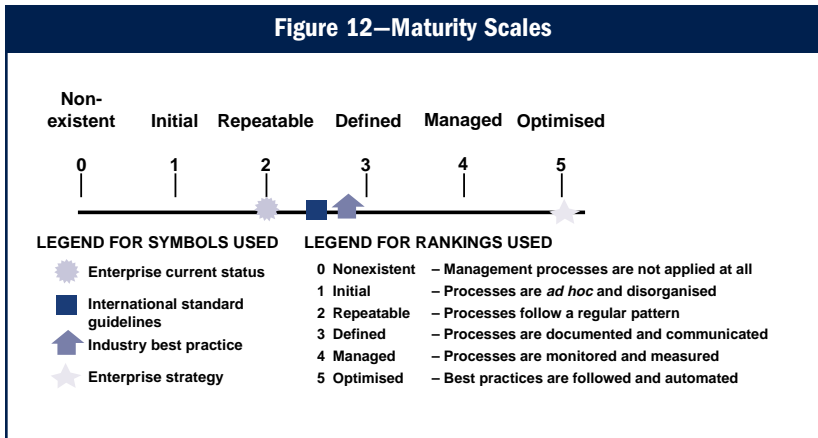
Figure 12—Maturity Scales

Non-existent Initial Repeatable Defined Managed Optimised

0 1 2 3 4 5

LEGEND FOR SYMBOLS USED

Enterprise current status

International standard guidelines

Industry best practice

Enterprise strategy

LEGEND FOR RANKINGS USED

0 Nonexistent – Management processes are not applied at all
1 Initial – Processes are *ad hoc* and disorganised
2 Repeatable – Processes follow a regular pattern
3 Defined – Processes are documented and communicated
4 Managed – Processes are monitored and measured
5 Optimised – Best practices are followed and automated